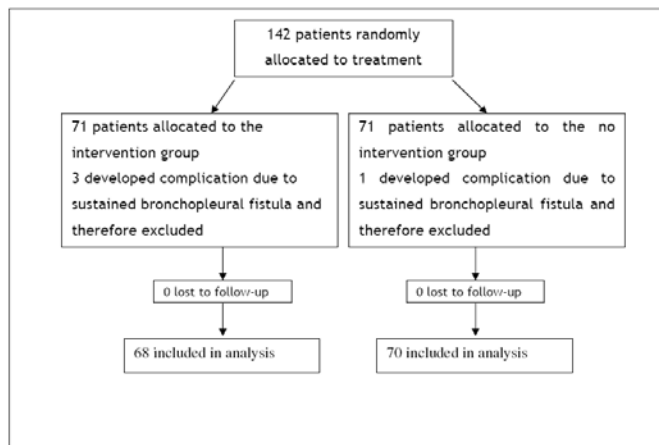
142 patients randomly allocated to treatment

71 patients allocated to the intervention group
3 developed complication due to sustained bronchopleural fistula and therefore excluded

71 patients allocated to the no intervention group
1 developed complication due to sustained bronchopleural fistula and therefore excluded

0 lost to follow-up

0 lost to follow-up

68 included in analysis

70 included in analysis